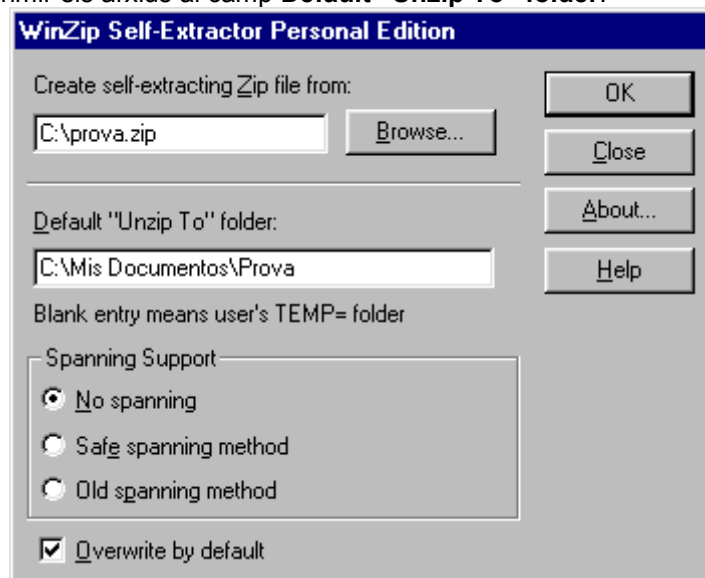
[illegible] els arxius al camp Default "Unzip To" folder.

WinZip Self-Extractor Personal Edition

Create self-extracting Zip file from:

C:\prova.zip

Browse...

OK

Close

About...

Help

Default "Unzip To" folder:

C:\Mis Documentos\Prova

Blank entry means user's TEMP= folder

Spanning Support

No spanning

Safe spanning method

Old spanning method

Overwrite by default